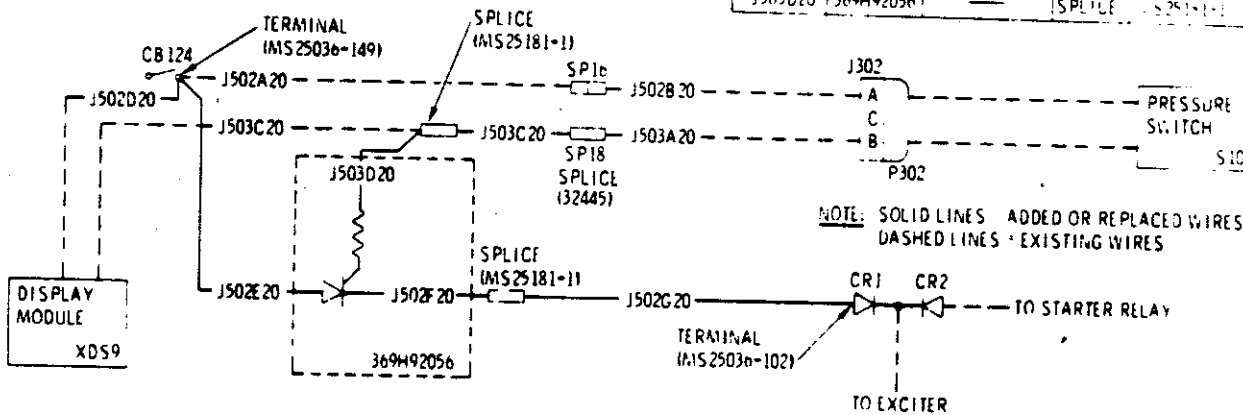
J503D20 369H92056 SPLICE S251-1-1

TERMINAL (MS25036-149)

CB124

J502D20

J502A20

J503C20

SPLICE (MS25181-1)

SP16

J502B20

J302

A

C

B

P302

PRESSURE SWITCH

S10

J503C20

J503A20

SP18 SPLICE (32445)

J503D20

NOTE: SOLID LINES ADDED OR REPLACED WIRES DASHED LINES EXISTING WIRES

DISPLAY MODULE

XDS9

J502E20

J502F20

SPLICE (MS25181-1)

J502G20

CR1

CR2

TO STARTER RELAY

TERMINAL (MS25036-102)

369H92056

TO EXCITER